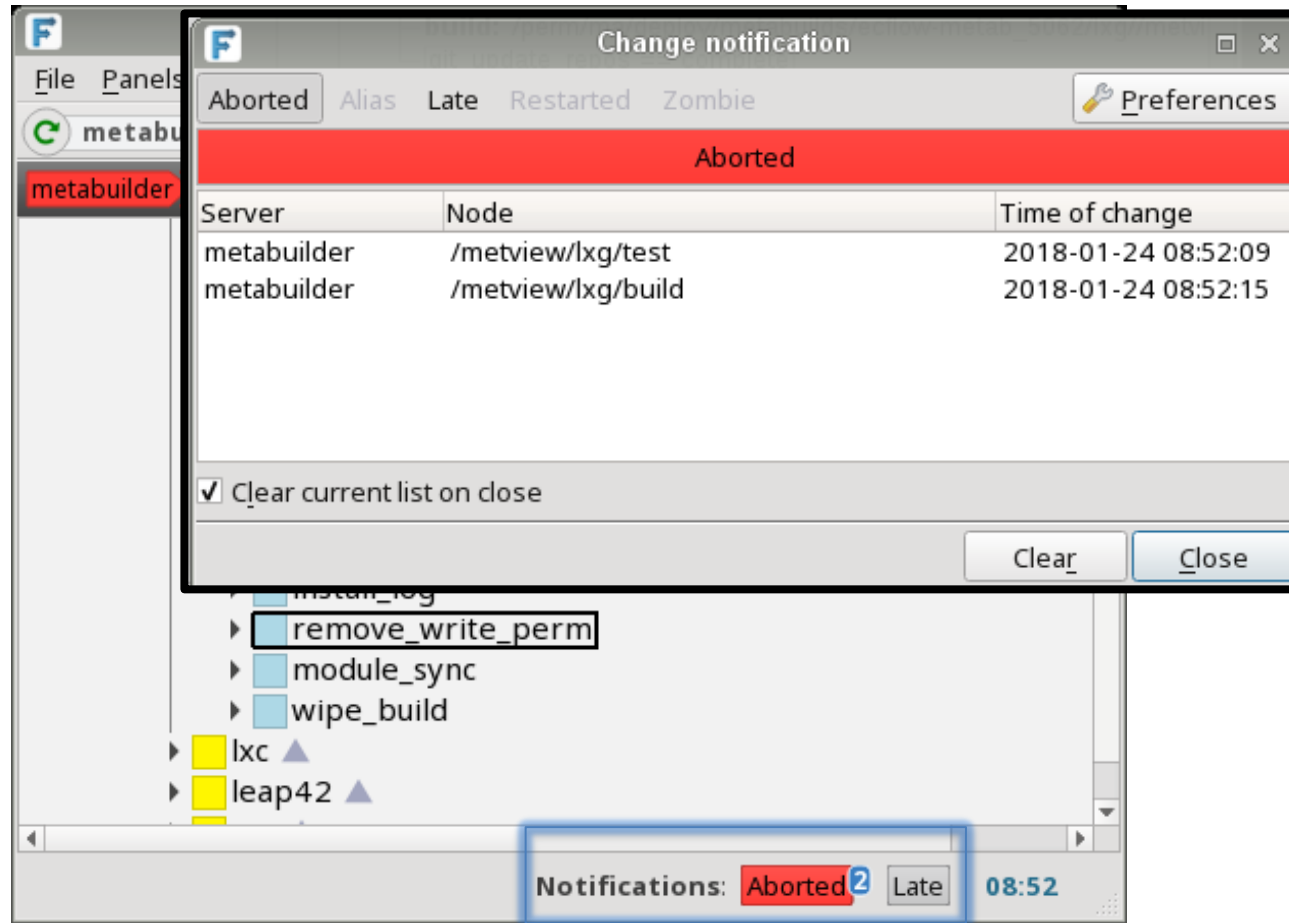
F File Panels
metabu
metabuilder

F Change notification
Aborted Alias Late Restarted Zombie
Preferences

Aborted

| Server | Node | Time of change |
|---|---|---|
| metabuilder | /metview/lxg/test | 2018-01-24 08:52:09 |
| metabuilder | /metview/lxg/build | 2018-01-24 08:52:15 |

✔ Clear current list on close

Clear Close

install_log
remove_write_perm
module_sync
wipe_build
lxc
leap42

Notifications: Aborted 2 Late 08:52